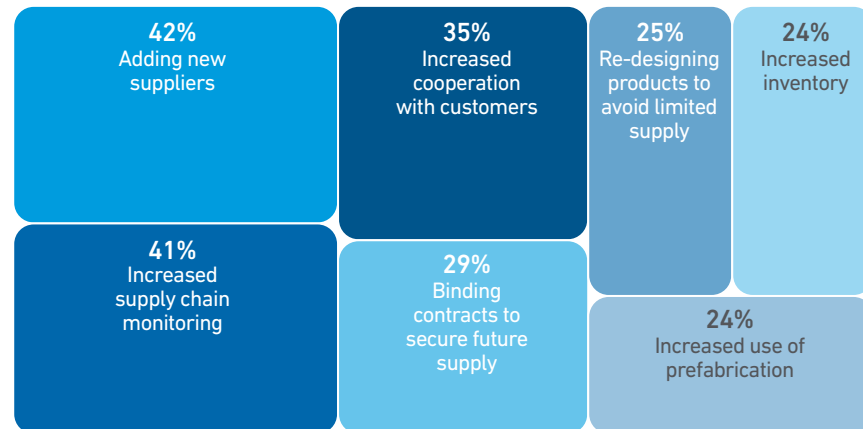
42%
Adding new suppliers

35%
Increased cooperation with customers

25%
Re-designing products to avoid limited supply

24%
Increased inventory

41%
Increased supply chain monitoring

29%
Binding contracts to secure future supply

24%
Increased use of prefabrication